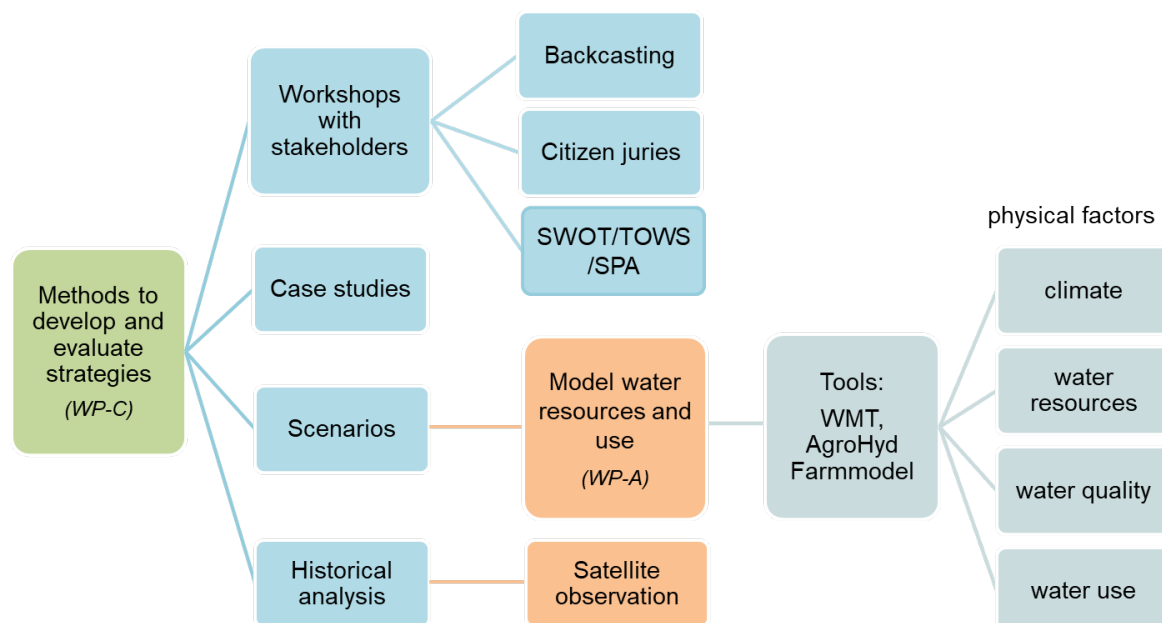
Methods to develop and evaluate strategies
(WP-C)

Workshops with stakeholders

Backcasting

Citizen juries

SWOT/TOWS /SPA

Case studies

Scenarios

Model water resources and use
(WP-A)

Tools:
WMT, AgroHyd Farmmodel

physical factors

climate

water resources

water quality

water use

Historical analysis

Satellite observation